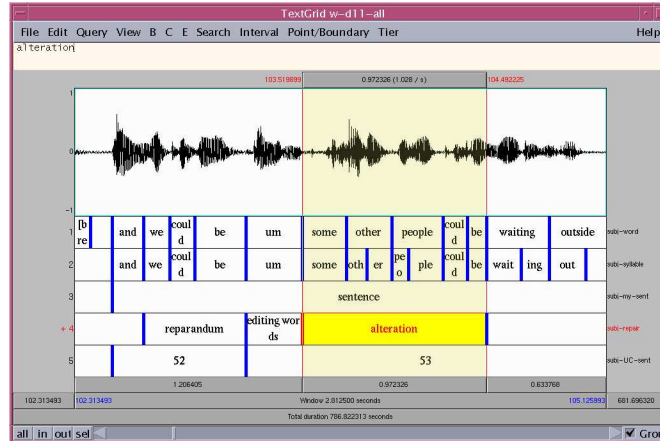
TextGrid w-d11-all

File Edit Query View B C E Search Interval Point/Boundary Tier Help

alteration

103.519899 0.972326 (1.028 / s) 104.492225

1

0

-1

| | | | | | | | | | | | | | | |
|---|---|---|---|---|---|---|---|---|---|---|---|---|---|---|
| 1 | [b re | and | we | coul d | be | um | some | other | people | coul d | be | waiting | outside | subj-word |
| 2 | | and | we | coul d | be | um | some | oth | er | pe o | ple | coul d | be | wait | ing | out | subj-syllable |
| 3 | | | | | | | sentence | | | | | | | subj-my-sent |
| + 4 | | reparandum | | | | editing wor ds | alteration | | | | | | | subj-repair |
| 5 | | 52 | | | | | 53 | | | | | | | subj-UC-sent |

1.206405 0.972326 0.633768

102.313483 102.313493 Window 2.812500 seconds 105.125993 681.696320

Total duration 786.822313 seconds

all in out sel Gro